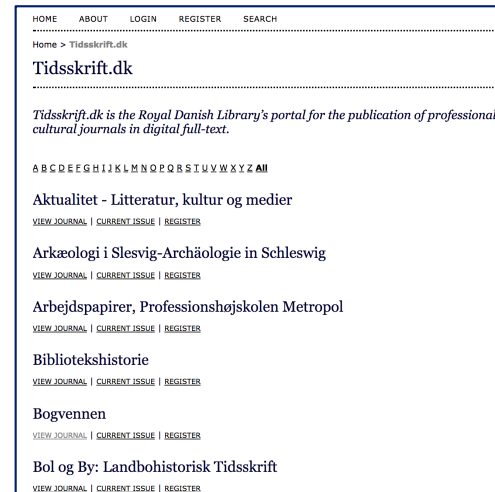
HOME ABOUT LOGIN REGISTER SEARCH

Home > Tidsskrift.dk

Tidsskrift.dk

Tidsskrift.dk is the Royal Danish Library's portal for the publication of professional cultural journals in digital full-text.

A B C D E F G H I J K L M N O P Q R S T U V W X Y Z All

Aktualitet - Litteratur, kultur og medier

VIEW JOURNAL | CURRENT ISSUE | REGISTER

Arkæologi i Slesvig-Archäologie in Schleswig

VIEW JOURNAL | CURRENT ISSUE | REGISTER

Arbejdspapirer, Professionshøjskolen Metropol

VIEW JOURNAL | CURRENT ISSUE | REGISTER

Bibliotekshistorie

VIEW JOURNAL | CURRENT ISSUE | REGISTER

Bogvennen

VIEW JOURNAL | CURRENT ISSUE | REGISTER

Bol og By: Landbohistorisk Tidsskrift

VIEW JOURNAL | CURRENT ISSUE | REGISTER